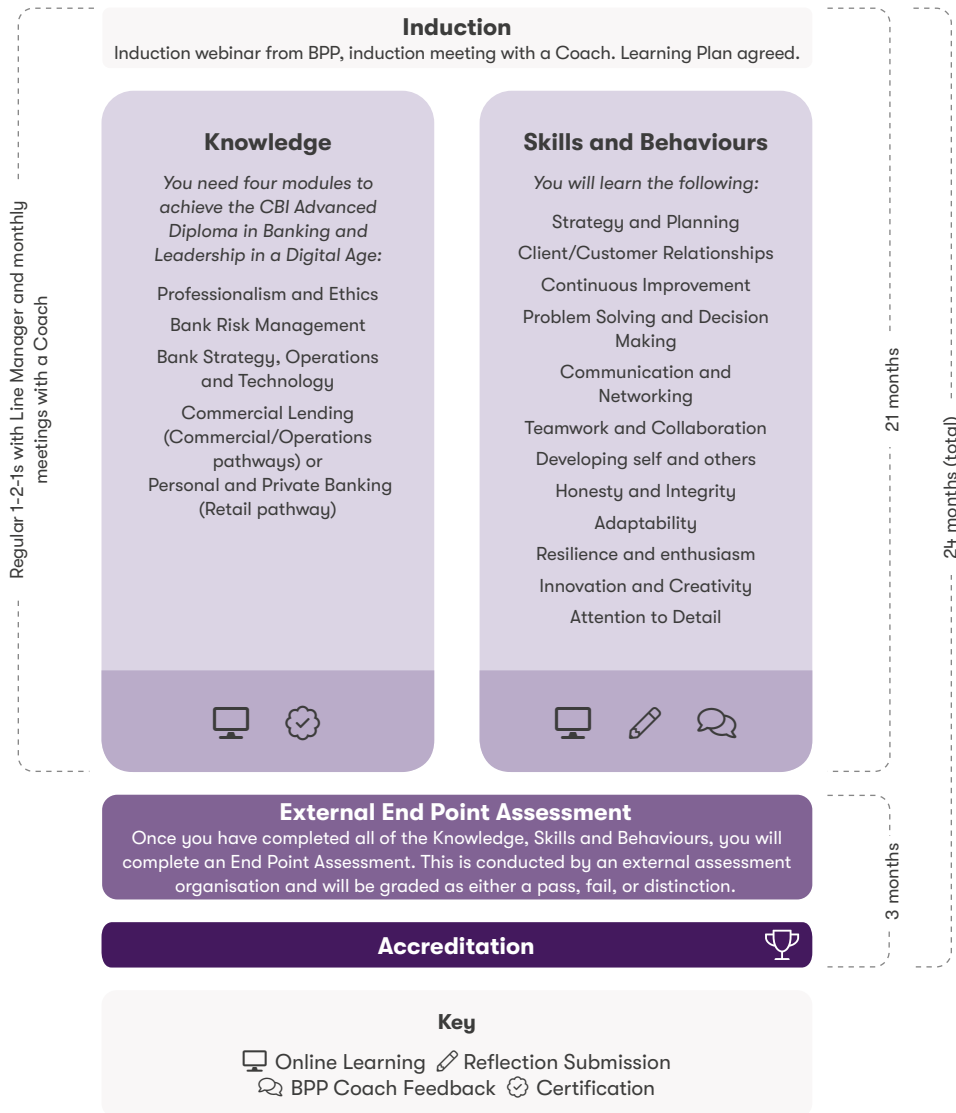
Induction
Induction webinar from BPP, induction meeting with a Coach. Learning Plan agreed.

Regular 1-2-1s with Line Manager and monthly meetings with a Coach

Knowledge

You need four modules to achieve the CBI Advanced Diploma in Banking and Leadership in a Digital Age:

Professionalism and Ethics

Bank Risk Management

Bank Strategy, Operations and Technology

Commercial Lending (Commercial/Operations pathways) or Personal and Private Banking (Retail pathway)

Skills and Behaviours

You will learn the following:

Strategy and Planning

Client/Customer Relationships

Continuous Improvement

Problem Solving and Decision Making

Communication and Networking

Teamwork and Collaboration

Developing self and others

Honesty and Integrity

Adaptability

Resilience and enthusiasm

Innovation and Creativity

Attention to Detail

21 months

24 months (total)

External End Point Assessment
Once you have completed all of the Knowledge, Skills and Behaviours, you will complete an End Point Assessment. This is conducted by an external assessment organisation and will be graded as either a pass, fail, or distinction.

3 months

Accreditation

Key

Online Learning Reflection Submission
BPP Coach Feedback Certification